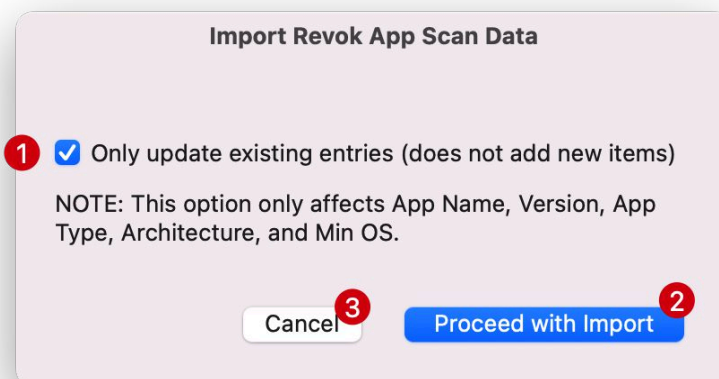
Import Revok App Scan Data

1 Only update existing entries (does not add new items)

NOTE: This option only affects App Name, Version, App Type, Architecture, and Min OS.

Cancel 3

Proceed with Import 2